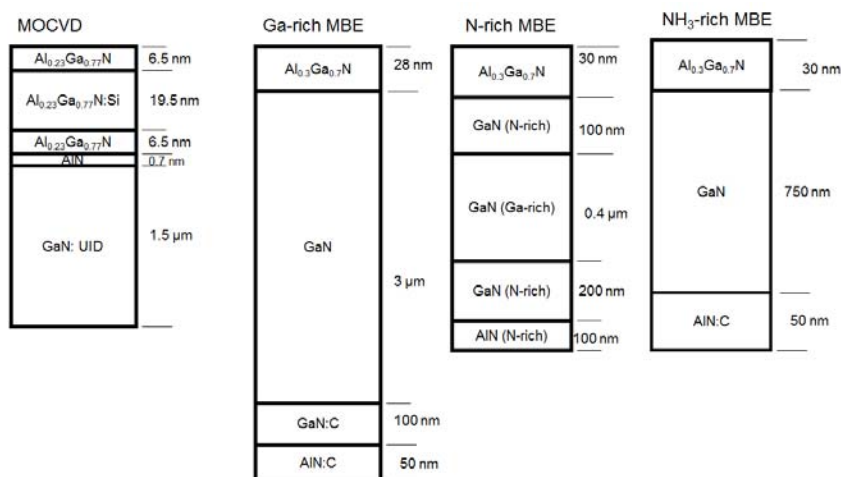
MOCVD

$Al_{0.23}Ga_{0.77}N$ 6.5 nm
$Al_{0.23}Ga_{0.77}N$:Si 19.5 nm
$Al_{0.23}Ga_{0.77}N$ 6.5 nm
AlN 0.7 nm
GaN: UID 1.5 µm

Ga-rich MBE

$Al_{0.3}Ga_{0.7}N$ 28 nm
GaN 3 µm
GaN:C 100 nm
AlN:C 50 nm

N-rich MBE

$Al_{0.3}Ga_{0.7}N$ 30 nm
GaN (N-rich) 100 nm
GaN (Ga-rich) 0.4 µm
GaN (N-rich) 200 nm
AlN (N-rich) 100 nm

$NH_3$-rich MBE

$Al_{0.3}Ga_{0.7}N$ 30 nm
GaN 750 nm
AlN:C 50 nm